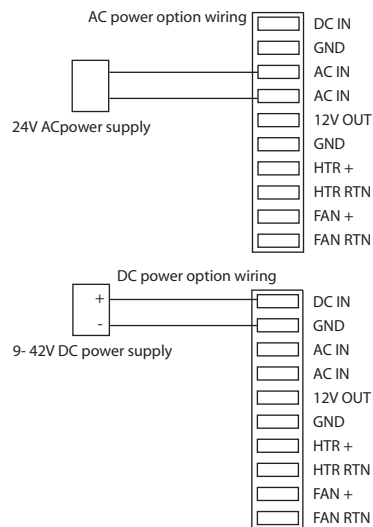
AC power option wiring

DC IN
GND
AC IN
AC IN
12V OUT
GND
HTR +
HTR RTN
FAN +
FAN RTN

24V ACpower supply

DC power option wiring

+
-

9- 42V DC power supply

DC IN
GND
AC IN
AC IN
12V OUT
GND
HTR +
HTR RTN
FAN +
FAN RTN